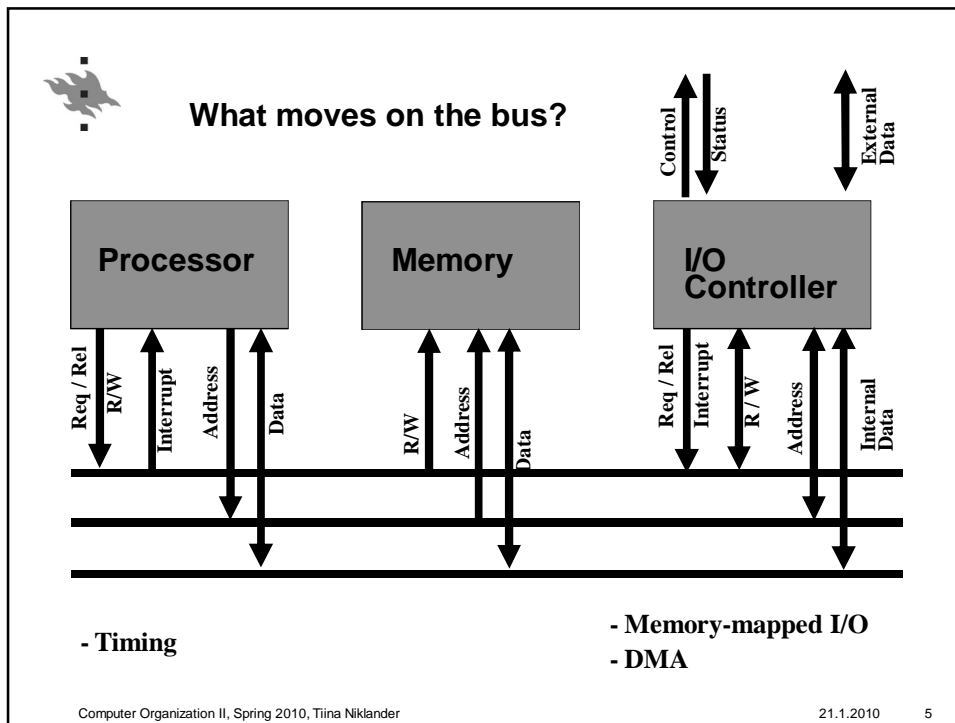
What moves on the bus?

Control
Status
External Data

Processor

Memory

I/O Controller

Req / Rel
R/W
Interrupt
Address
Data

R/W
Address
Data

Req / Rel
Interrupt
R / W
Address
Internal Data

- Timing

- Memory-mapped I/O
- DMA

Computer Organization II, Spring 2010, Tiina Niklander

21.1.2010

5